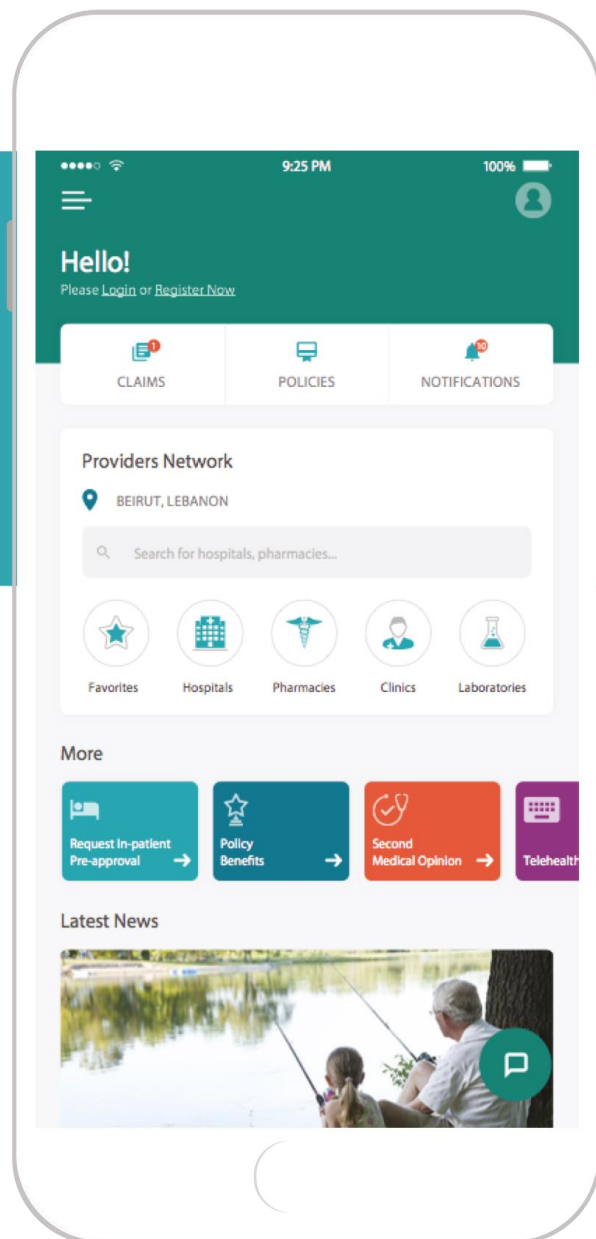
9:25 PM
100%

Hello!
Please Login or Register Now

1
CLAIMS

POLICIES

10
NOTIFICATIONS

Providers Network

BEIRUT, LEBANON

Search for hospitals, pharmacies...

Favorites
Hospitals
Pharmacies
Clinics
Laboratories

More

Request In-patient Pre-approval

Policy Benefits

Second Medical Opinion

Telehealth

Latest News